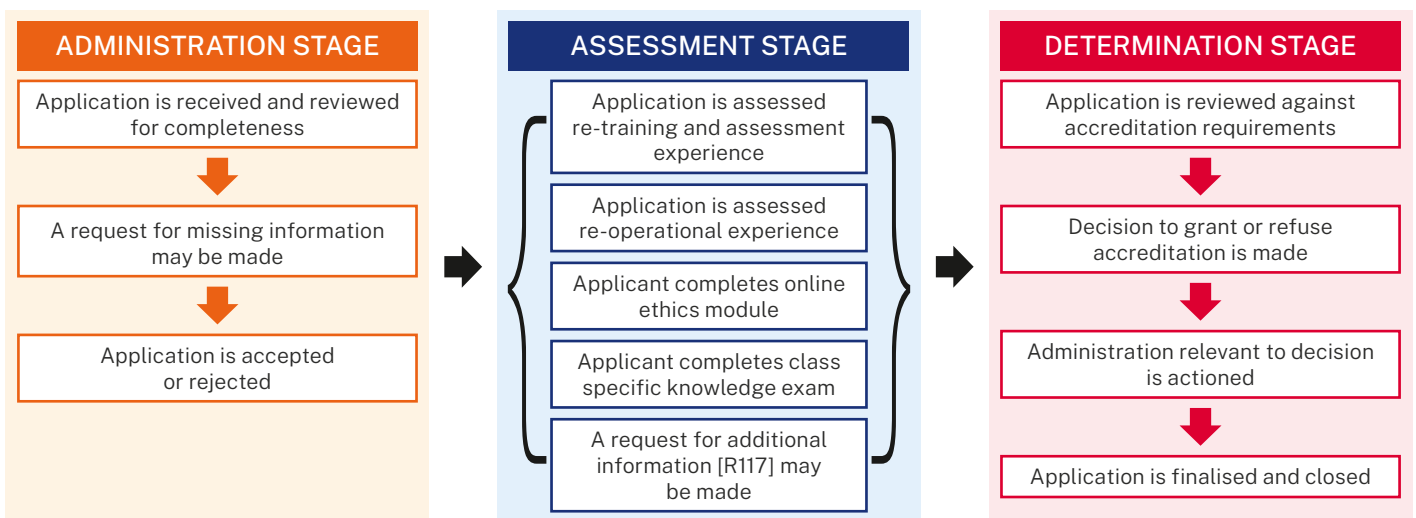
ADMINISTRATION STAGE

Application is received and reviewed for completeness

A request for missing information may be made

Application is accepted or rejected

ASSESSMENT STAGE

Application is assessed re-training and assessment experience

Application is assessed re-operational experience

Applicant completes online ethics module

Applicant completes class specific knowledge exam

A request for additional information [R117] may be made

DETERMINATION STAGE

Application is reviewed against accreditation requirements

Decision to grant or refuse accreditation is made

Administration relevant to decision is actioned

Application is finalised and closed